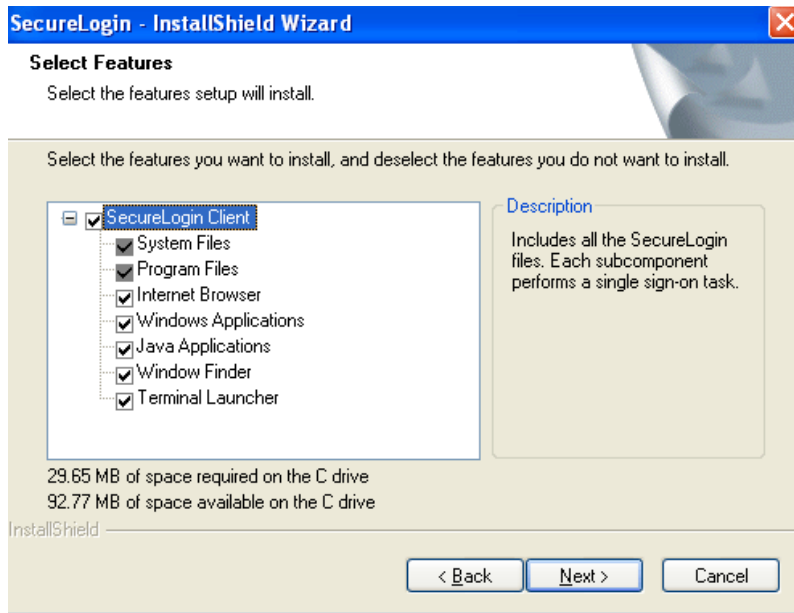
SecureLogin - InstallShield Wizard

Select Features

Select the features setup will install.

Select the features you want to install, and deselect the features you do not want to install.

SecureLogin Client
System Files
Program Files
Internet Browser
Windows Applications
Java Applications
Window Finder
Terminal Launcher

Description

Includes all the SecureLogin files. Each subcomponent performs a single sign-on task.

29.65 MB of space required on the C drive
92.77 MB of space available on the C drive

InstallShield

< Back
Next >
Cancel